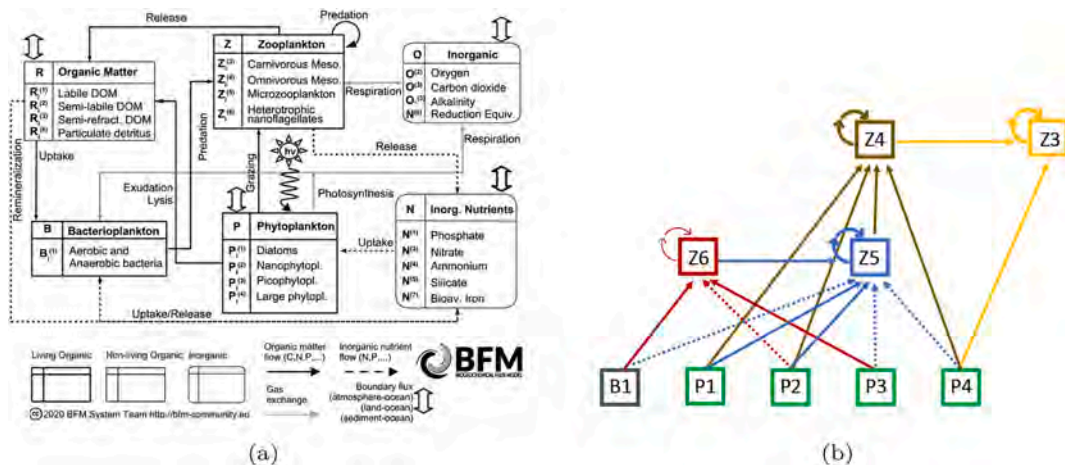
Release

Predation

R Organic Matter
$R^{(1)}$ Labile DOM
$R^{(2)}$ Semi-labile DOM
$R^{(3)}$ Semi-refract. DOM
$R^{(6)}$ Particulate detritus

Z Zooplankton
$Z^{(3)}$ Carnivorous Meso.
$Z^{(4)}$ Omnivorous Meso.
$Z^{(5)}$ Microzooplankton
$Z^{(6)}$ Heterotrophic nanoflagellates

O Inorganic
$O^{(2)}$ Oxygen
$O^{(3)}$ Carbon dioxide
$O_c^{(3)}$ Alkalinity
$N^{(6)}$ Reduction Equiv.

Respiration

Uptake

Predation

Release

Respiration

Remineralization

Exudation
Lysis

Grazing

hν

Photosynthesis

B Bacterioplankton
$B^{(1)}$ Aerobic and Anaerobic bacteria

P Phytoplankton
$P^{(1)}$ Diatoms
$P^{(2)}$ Nanophytopl.
$P^{(3)}$ Picophytopl.
$P^{(4)}$ Large phytopl.

Uptake

N Inorg. Nutrients
$N^{(1)}$ Phosphate
$N^{(3)}$ Nitrate
$N^{(4)}$ Ammonium
$N^{(5)}$ Silicate
$N^{(7)}$ Bioav. Iron

Uptake/Release

Living Organic   Non-living Organic   Inorganic

Organic matter flow (C,N,P,...)
Inorganic nutrient flow (N,P,...)
Gas exchange
Boundary flux (atmosphere-ocean) (land-ocean) (sediment-ocean)

BFM
BIOGEOCHEMICAL FLUX MODEL

©2020 BFM System Team http://bfm-community.eu

(a)

Z4
Z3
Z6
Z5
B1
P1
P2
P3
P4

(b)